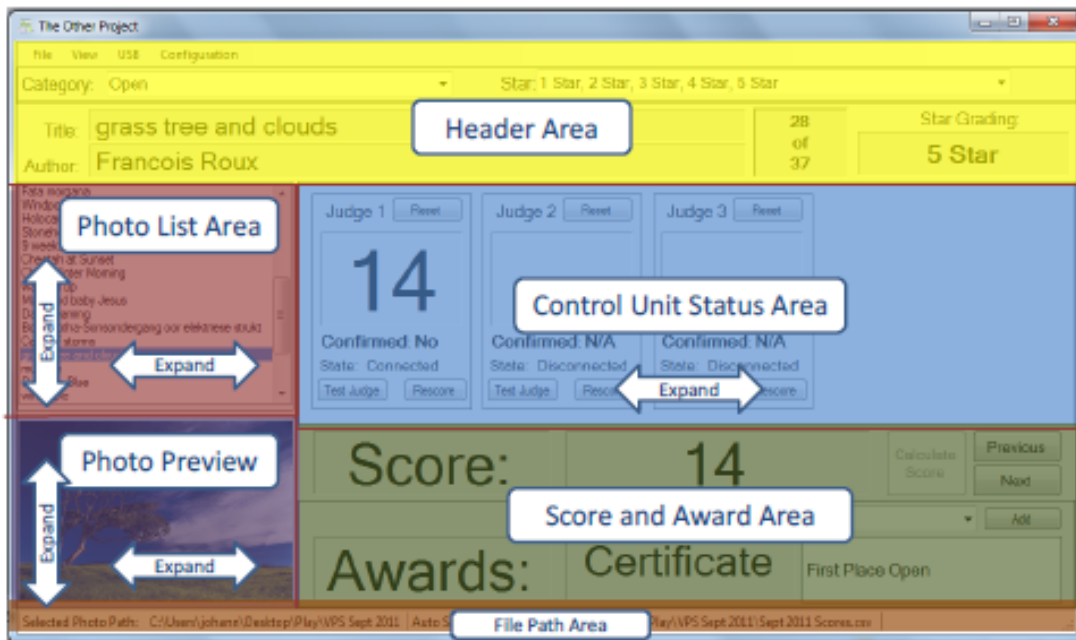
The Other Project

File View USB Configuration

Category: Open

Star: 1 Star, 2 Star, 3 Star, 4 Star, 5 Star

Title: grass tree and clouds

Author: Francois Roux

Header Area

28 of 37

Star Grading:

5 Star

Fata morgana
Windpo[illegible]
Holoca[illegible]
Stoneh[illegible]
5 week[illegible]
Cheetah at Sunset
C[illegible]ter Morning
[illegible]p
M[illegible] baby Jesus
D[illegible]rning
B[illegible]tha-Sonsondergang oor elektriese stukt
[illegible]storms
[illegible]Blue
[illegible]

Photo List Area

Expand

Expand

Judge 1 Reset

14

Confirmed: No

State: Connected

Test Judge Rescore

Judge 2 Reset

Confirmed: N/A

State: Disconnected

Test Judge Resco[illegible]

Judge 3 Reset

Confirmed: N/A

State: Disco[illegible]nected

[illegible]escore

Control Unit Status Area

Expand

Photo Preview

Expand

Expand

Score:

14

Calculate Score

Previous

Next

Score and Award Area

Add

Awards:

Certificate

First Place Open

Selected Photo Path: C:\Users\johane\Desktop\Play\VPS Sept 2011 Auto S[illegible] Play\VPS Sept 2011\Sept 2011 Scores.csv

File Path Area